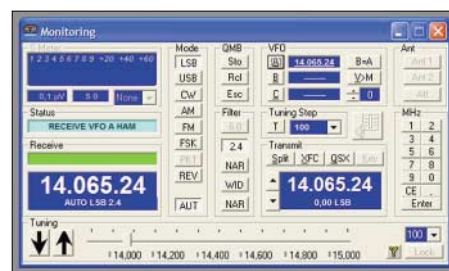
Monitoring

S-Meter
1 2 3 4 5 6 7 8 9 +20 +40 +60
0,1 uV
S 0
None

Status
RECEIVE VFO A HAM

Receive
14.065.24
AUTO LSB 2.4

Mode
LSB
USB
CW
AM
FM
FSK
PKT
REV
AUT

QMB
Sto
Rcl
Esc

Filter
2.4
NAR
WID
NAR

VFD
A 14.065.24 B=A
B V>M
C 0

Tuning Step
T 100

Transmit
Split XFC QSX Key
14.065.24
0,00 LSB

Ant
Ant 1
Ant 2
Att

MHz
1 2
3 4
5 6
7 8
9 0
CE .
Enter

Tuning
14,000 14,200 14,400 14,600 14,800 15,000
100
Lock